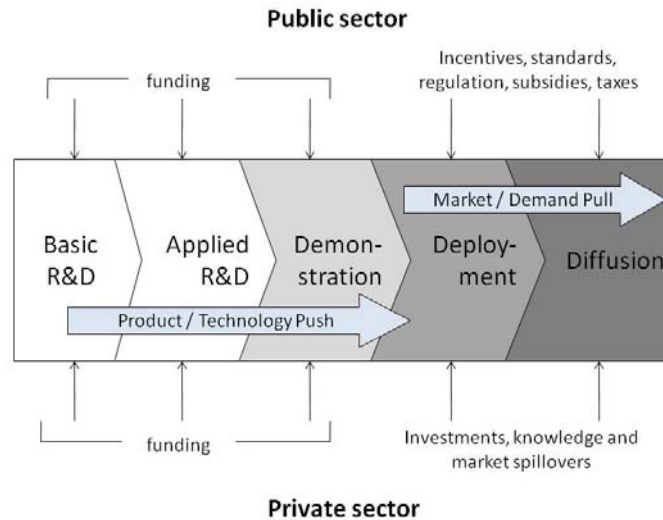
Public sector

funding

Incentives, standards, regulation, subsidies, taxes

Market / Demand Pull

Basic R&D

Applied R&D

Demonstration

Deployment

Diffusion

Product / Technology Push

funding

Investments, knowledge and market spillovers

Private sector